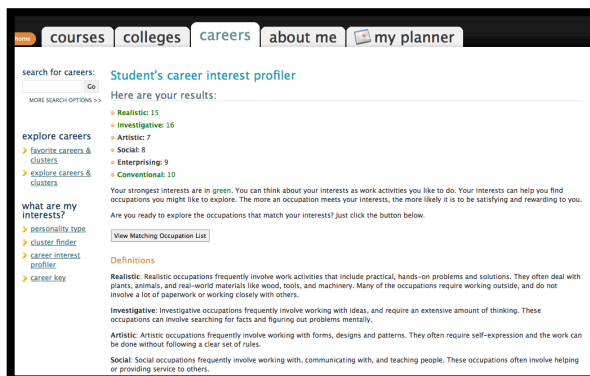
home courses colleges careers about me my planner

search for careers:
Go
MORE SEARCH OPTIONS >>

explore careers
favorite careers & clusters
explore careers & clusters

what are my interests?
personality type
cluster finder
career interest profiler
career key

Student's career interest profiler

Here are your results:

Realistic: 15
Investigative: 16
Artistic: 7
Social: 8
Enterprising: 9
Conventional: 10

Your strongest interests are in green. You can think about your interests as work activities you like to do. Your interests can help you find occupations you might like to explore. The more an occupation meets your interests, the more likely it is to be satisfying and rewarding to you.

Are you ready to explore the occupations that match your interests? Just click the button below.

View Matching Occupation List

Definitions

Realistic: Realistic occupations frequently involve work activities that include practical, hands-on problems and solutions. They often deal with plants, animals, and real-world materials like wood, tools, and machinery. Many of the occupations require working outside, and do not involve a lot of paperwork or working closely with others.

Investigative: Investigative occupations frequently involve working with ideas, and require an extensive amount of thinking. These occupations can involve searching for facts and figuring out problems mentally.

Artistic: Artistic occupations frequently involve working with forms, designs and patterns. They often require self-expression and the work can be done without following a clear set of rules.

Social: Social occupations frequently involve working with, communicating with, and teaching people. These occupations often involve helping or providing service to others.